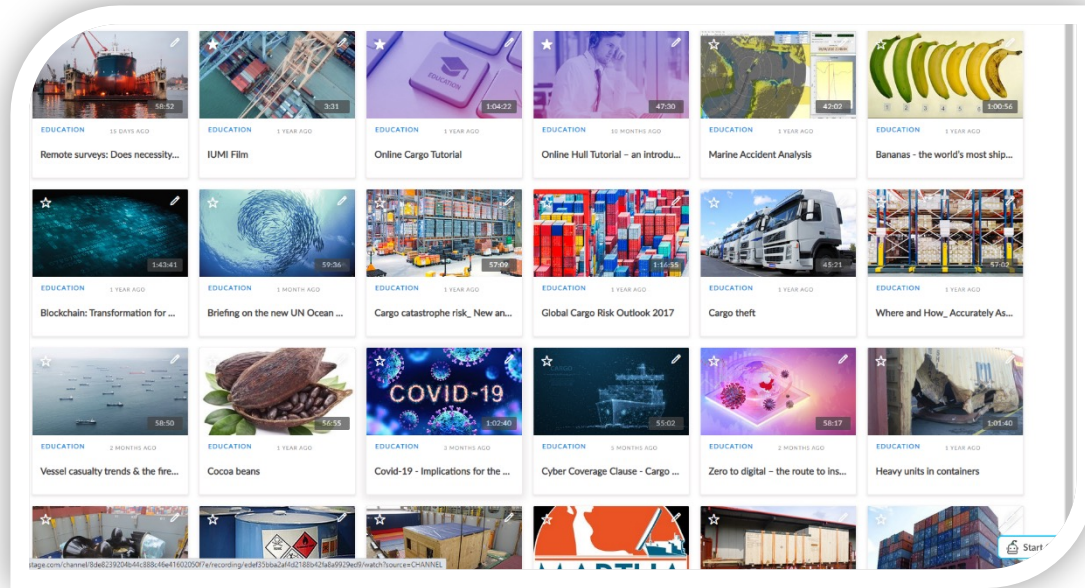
58:52
EDUCATION 16 DAYS AGO
Remote surveys: Does necessity...

3:31
EDUCATION 1 YEAR AGO
IUMI Film

EDUCATION
1:04:22
EDUCATION 1 YEAR AGO
Online Cargo Tutorial

47:30
EDUCATION 10 MONTHS AGO
Online Hull Tutorial – an introdu...

42:02
EDUCATION 1 YEAR AGO
Marine Accident Analysis

1:00:56
EDUCATION 1 YEAR AGO
Bananas - the world's most ship...

1:43:41
EDUCATION 1 YEAR AGO
Blockchain: Transformation for ...

59:36
EDUCATION 1 MONTH AGO
Briefing on the new UN Ocean ...

57:09
EDUCATION 1 YEAR AGO
Cargo catastrophe risk_ New an...

1:16:55
EDUCATION 1 YEAR AGO
Global Cargo Risk Outlook 2017

45:21
EDUCATION 1 YEAR AGO
Cargo theft

47:02
EDUCATION 1 YEAR AGO
Where and How_ Accurately As...

58:50
EDUCATION 2 MONTHS AGO
Vessel casualty trends & the fire...

56:55
EDUCATION 1 YEAR AGO
Cocoa beans

COVID-19
1:02:40
EDUCATION 3 MONTHS AGO
Covid-19 - Implications for the ...

55:02
EDUCATION 5 MONTHS AGO
Cyber Coverage Clause - Cargo ...

58:17
EDUCATION 2 MONTHS AGO
Zero to digital – the route to ins...

1:01:40
EDUCATION 1 YEAR AGO
Heavy units in containers

stage.com/channel/8de8239204b44c888c46e4160205f7e/recording/edef35bba2af4d2188b42fa6a9929ed9/watch?source=CHANNEL

Start